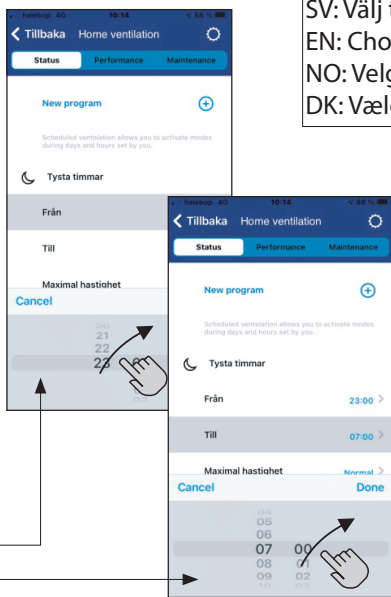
SV: Välj t
EN: Cho
NO: Velg
DK: Væld

Halebop 4G 10:14 88 %
Tillbaka Home ventilation
Status Performance Maintenance
New program
Scheduled ventilation allows you to activate modes during days and hours set by you.
Tysta timmar
Från
Till
Maximal hastighet
Cancel
20
21
22
23

Halebop 4G 10:14 88 %
Tillbaka Home ventilation
Status Performance Maintenance
New program
Scheduled ventilation allows you to activate modes during days and hours set by you.
Tysta timmar
Från 23:00
Till 07:00
Maximal hastighet Normal
Cancel Done
04
05
06
07 00
08 01
09 02
10